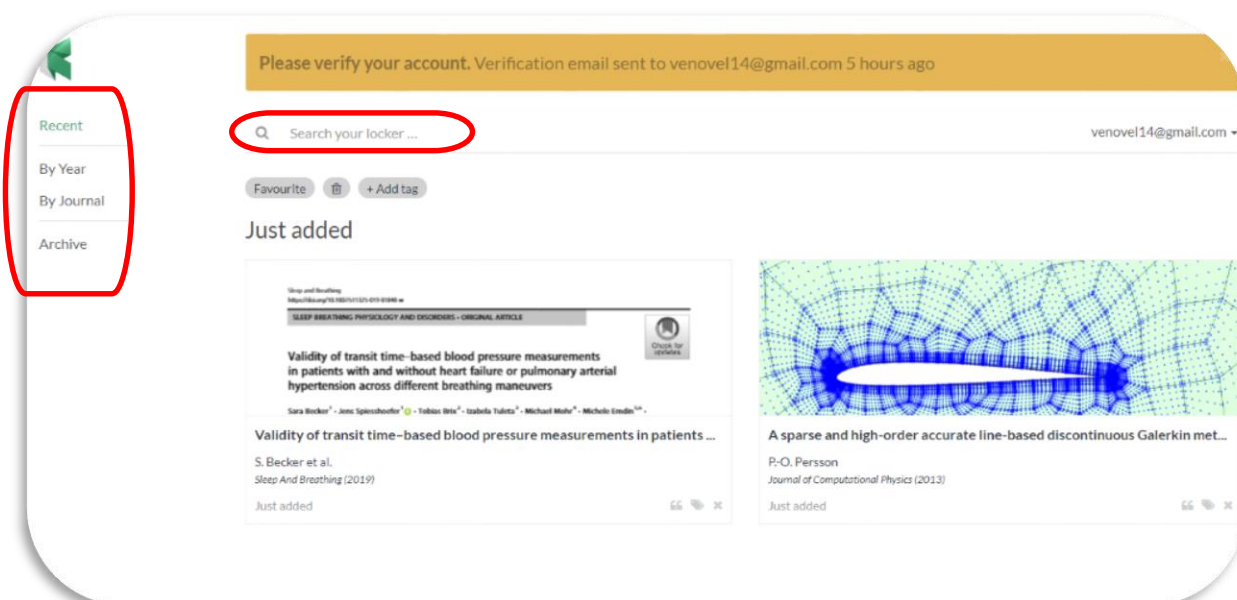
Recent

By Year

By Journal

Archive

Please verify your account. Verification email sent to venovel14@gmail.com 5 hours ago

Search your locker ...

venovel14@gmail.com

Favourite

+ Add tag

Just added

Sleep and Breathing
https://doi.org/10.1007/s11325-019-01840-w

SLEEP BREATHING PHYSIOLOGY AND DISORDERS • ORIGINAL ARTICLE

Check for updates

Validity of transit time-based blood pressure measurements in patients with and without heart failure or pulmonary arterial hypertension across different breathing maneuvers

Sara Becker · Jens Spiesshoefer · Tobias Brix · Izabela Tuleta · Michael Mohr · Michele Emdin ·

Validity of transit time–based blood pressure measurements in patients ...

S. Becker et al.

Sleep And Breathing (2019)

Just added

A sparse and high-order accurate line-based discontinuous Galerkin met...

P.-O. Persson

Journal of Computational Physics (2013)

Just added